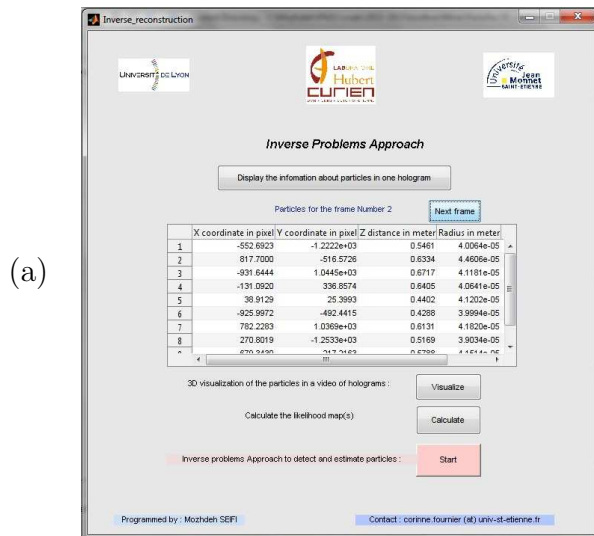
Inverse_reconstruction

UNIVERSITÉ DE LYON

LABORATOIRE Hubert CURIEN

Université Jean Monnet SAINT-ETIENNE

(a)

Inverse Problems Approach

Display the infomation about particles in one hologram

Particles for the frame Number 2

Next frame

| | X coordinate in pixel | Y coordinate in pixel | Z distance in meter | Radius in meter |
|---|---|---|---|---|
| 1 | -552.6923 | -1.2222e+03 | 0.5461 | 4.0064e-05 |
| 2 | 817.7000 | -516.5726 | 0.6334 | 4.4606e-05 |
| 3 | -931.6444 | 1.0445e+03 | 0.6717 | 4.1181e-05 |
| 4 | -131.0920 | 336.8574 | 0.6405 | 4.0641e-05 |
| 5 | 38.9129 | 25.3993 | 0.4402 | 4.1202e-05 |
| 6 | -925.9972 | -492.4415 | 0.4288 | 3.9994e-05 |
| 7 | 782.2283 | 1.0369e+03 | 0.6131 | 4.1820e-05 |
| 8 | 270.8019 | -1.2533e+03 | 0.5169 | 3.9034e-05 |
| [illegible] | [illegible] | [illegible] | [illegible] | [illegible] |

3D visualization of the particles in a video of holograms :

Visualize

Calculate the likelihood map(s)

Calculate

Inverse problems Approach to detect and estimate particles :

Start

Programmed by : Mozhdeh SEIFI

Contact : corinne.fournier (at) univ-st-etienne.fr